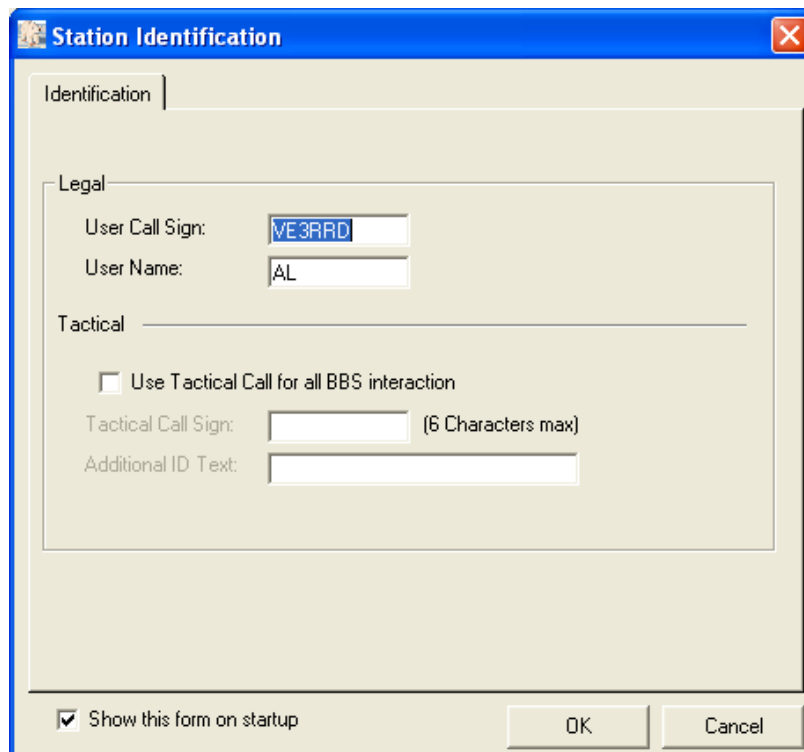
Station Identification

Identification

Legal

User Call Sign: VE3RRD

User Name: AL

Tactical

Use Tactical Call for all BBS interaction

Tactical Call Sign: (6 Characters max)

Additional ID Text:

Show this form on startup

OK

Cancel